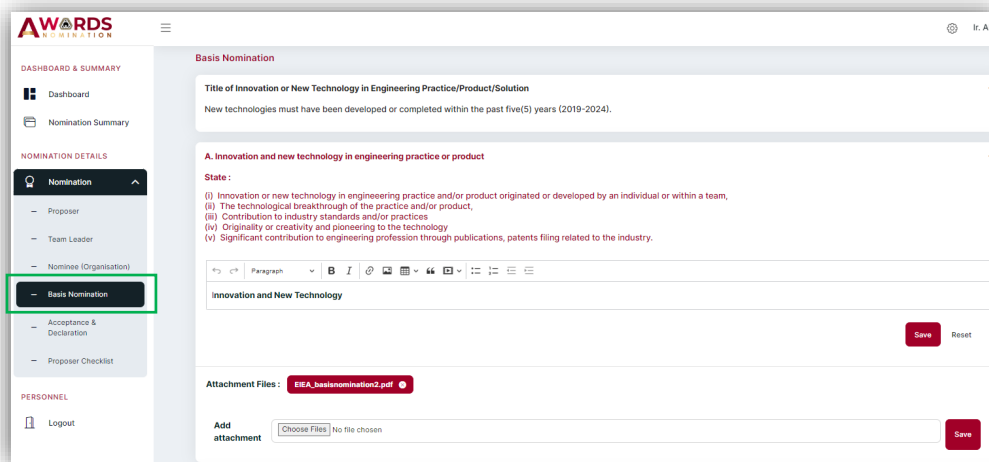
AWARDS
NOMINATION

Ir. A

DASHBOARD & SUMMARY

Dashboard

Nomination Summary

NOMINATION DETAILS

Nomination

Proposer

Team Leader

Nominee (Organisation)

Basis Nomination

Acceptance & Declaration

Proposer Checklist

PERSONNEL

Logout

Basis Nomination

Title of Innovation or New Technology in Engineering Practice/Product/Solution

New technologies must have been developed or completed within the past five(5) years (2019-2024).

A. Innovation and new technology in engineering practice or product

State :

(i) Innovation or new technology in engineering practice and/or product originated or developed by an individual or within a team,
(ii) The technological breakthrough of the practice and/or product,
(iii) Contribution to industry standards and/or practices
(iv) Originality or creativity and pioneering to the technology
(v) Significant contribution to engineering profession through publications, patents filing related to the industry.

Paragraph

Innovation and New Technology

Save

Reset

Attachment Files :

EIEA_basisnomination2.pdf

Add attachment

Choose Files No file chosen

Save